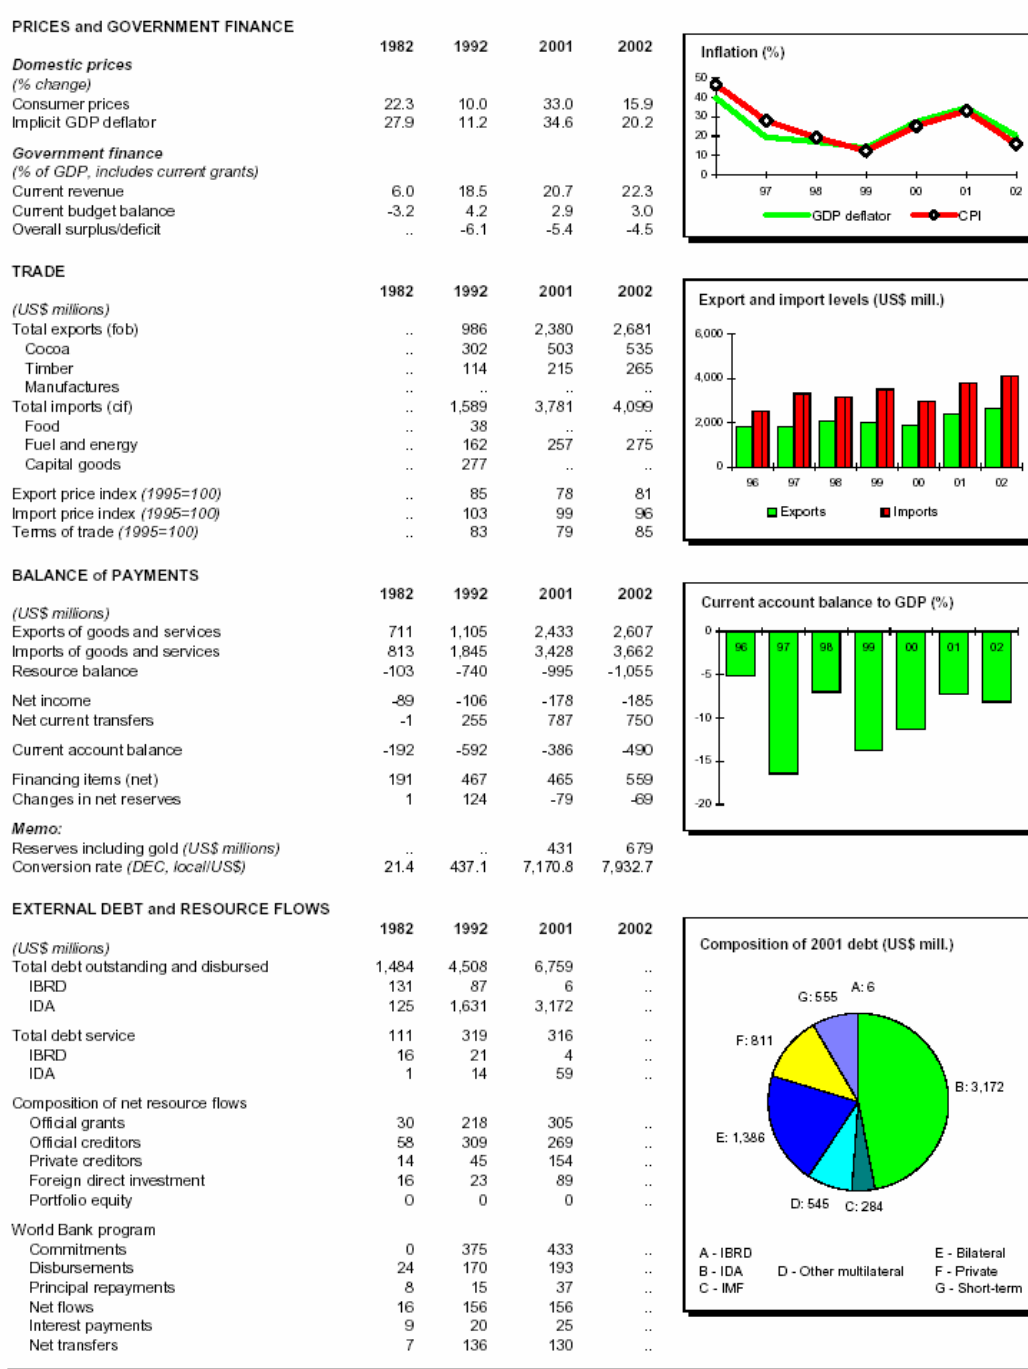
PRICES and GOVERNMENT FINANCE

| | 1982 | 1992 | 2001 | 2002 |
|---|---|---|---|---|
| *Domestic prices* | | | | |
| *(% change)* | | | | |
| Consumer prices | 22.3 | 10.0 | 33.0 | 15.9 |
| Implicit GDP deflator | 27.9 | 11.2 | 34.6 | 20.2 |
| *Government finance* | | | | |
| *(% of GDP, includes current grants)* | | | | |
| Current revenue | 6.0 | 18.5 | 20.7 | 22.3 |
| Current budget balance | -3.2 | 4.2 | 2.9 | 3.0 |
| Overall surplus/deficit | .. | -6.1 | -5.4 | -4.5 |

Inflation (%)
50
40
30
20
10
0
97 98 99 00 01 02
GDP deflator CPI

TRADE

| | 1982 | 1992 | 2001 | 2002 |
|---|---|---|---|---|
| *(US$ millions)* | | | | |
| Total exports (fob) | .. | 986 | 2,380 | 2,681 |
| Cocoa | .. | 302 | 503 | 535 |
| Timber | .. | 114 | 215 | 265 |
| Manufactures | .. | .. | .. | .. |
| Total imports (cif) | .. | 1,589 | 3,781 | 4,099 |
| Food | .. | 38 | .. | .. |
| Fuel and energy | .. | 162 | 257 | 275 |
| Capital goods | .. | 277 | .. | .. |
| Export price index *(1995=100)* | .. | 85 | 78 | 81 |
| Import price index *(1995=100)* | .. | 103 | 99 | 96 |
| Terms of trade *(1995=100)* | .. | 83 | 79 | 85 |

Export and import levels (US$ mill.)
6,000
4,000
2,000
0
96 97 98 99 00 01 02
Exports Imports

BALANCE of PAYMENTS

| | 1982 | 1992 | 2001 | 2002 |
|---|---|---|---|---|
| *(US$ millions)* | | | | |
| Exports of goods and services | 711 | 1,105 | 2,433 | 2,607 |
| Imports of goods and services | 813 | 1,845 | 3,428 | 3,662 |
| Resource balance | -103 | -740 | -995 | -1,055 |
| Net income | -89 | -106 | -178 | -185 |
| Net current transfers | -1 | 255 | 787 | 750 |
| Current account balance | -192 | -592 | -386 | -490 |
| Financing items (net) | 191 | 467 | 465 | 559 |
| Changes in net reserves | 1 | 124 | -79 | -69 |
| *Memo:* | | | | |
| Reserves including gold *(US$ millions)* | .. | .. | 431 | 679 |
| Conversion rate *(DEC, local/US$)* | 21.4 | 437.1 | 7,170.8 | 7,932.7 |

Current account balance to GDP (%)
0
-5
-10
-15
-20
96 97 98 99 00 01 02

EXTERNAL DEBT and RESOURCE FLOWS

| | 1982 | 1992 | 2001 | 2002 |
|---|---|---|---|---|
| *(US$ millions)* | | | | |
| Total debt outstanding and disbursed | 1,484 | 4,508 | 6,759 | .. |
| IBRD | 131 | 87 | 6 | .. |
| IDA | 125 | 1,631 | 3,172 | .. |
| Total debt service | 111 | 319 | 316 | .. |
| IBRD | 16 | 21 | 4 | .. |
| IDA | 1 | 14 | 59 | .. |
| Composition of net resource flows | | | | |
| Official grants | 30 | 218 | 305 | .. |
| Official creditors | 58 | 309 | 269 | .. |
| Private creditors | 14 | 45 | 154 | .. |
| Foreign direct investment | 16 | 23 | 89 | .. |
| Portfolio equity | 0 | 0 | 0 | .. |
| World Bank program | | | | |
| Commitments | 0 | 375 | 433 | .. |
| Disbursements | 24 | 170 | 193 | .. |
| Principal repayments | 8 | 15 | 37 | .. |
| Net flows | 16 | 156 | 156 | .. |
| Interest payments | 9 | 20 | 25 | .. |
| Net transfers | 7 | 136 | 130 | .. |

Composition of 2001 debt (US$ mill.)
G: 555 A: 6
F: 811
B: 3,172
E: 1,386
D: 545 C: 284
A - IBRD
B - IDA
C - IMF
D - Other multilateral
E - Bilateral
F - Private
G - Short-term